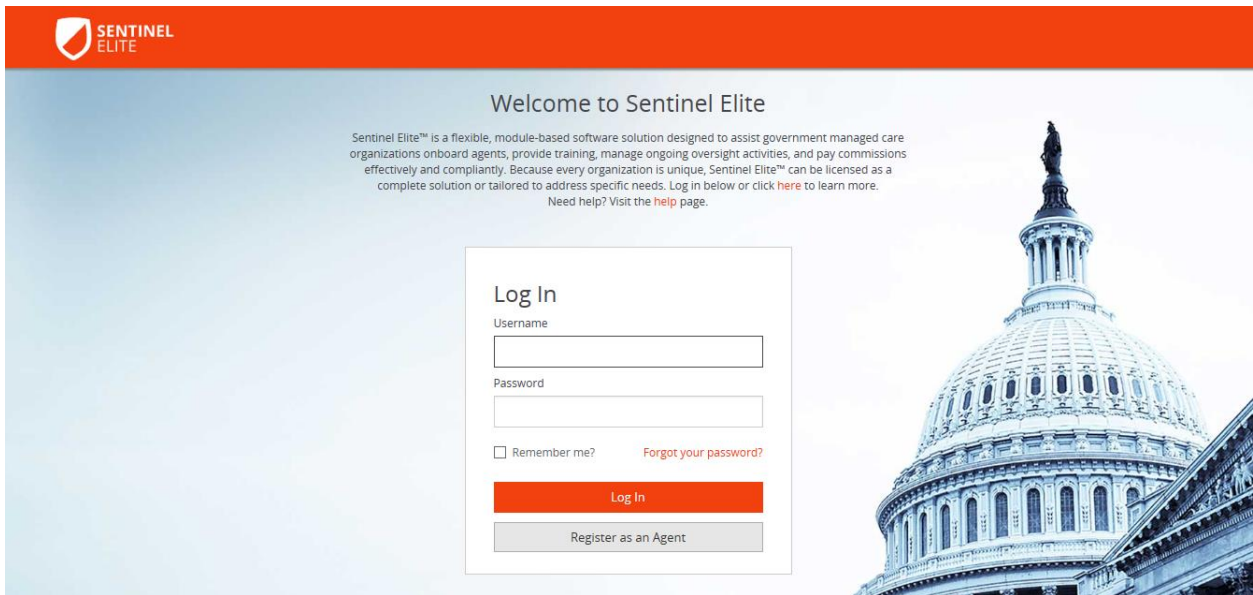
SENTINEL
ELITE

Welcome to Sentinel Elite

Sentinel Elite™ is a flexible, module-based software solution designed to assist government managed care organizations onboard agents, provide training, manage ongoing oversight activities, and pay commissions effectively and compliantly. Because every organization is unique, Sentinel Elite™ can be licensed as a complete solution or tailored to address specific needs. Log in below or click here to learn more.
Need help? Visit the help page.

Log In
Username

Password

Remember me?
Forgot your password?

Log In

Register as an Agent